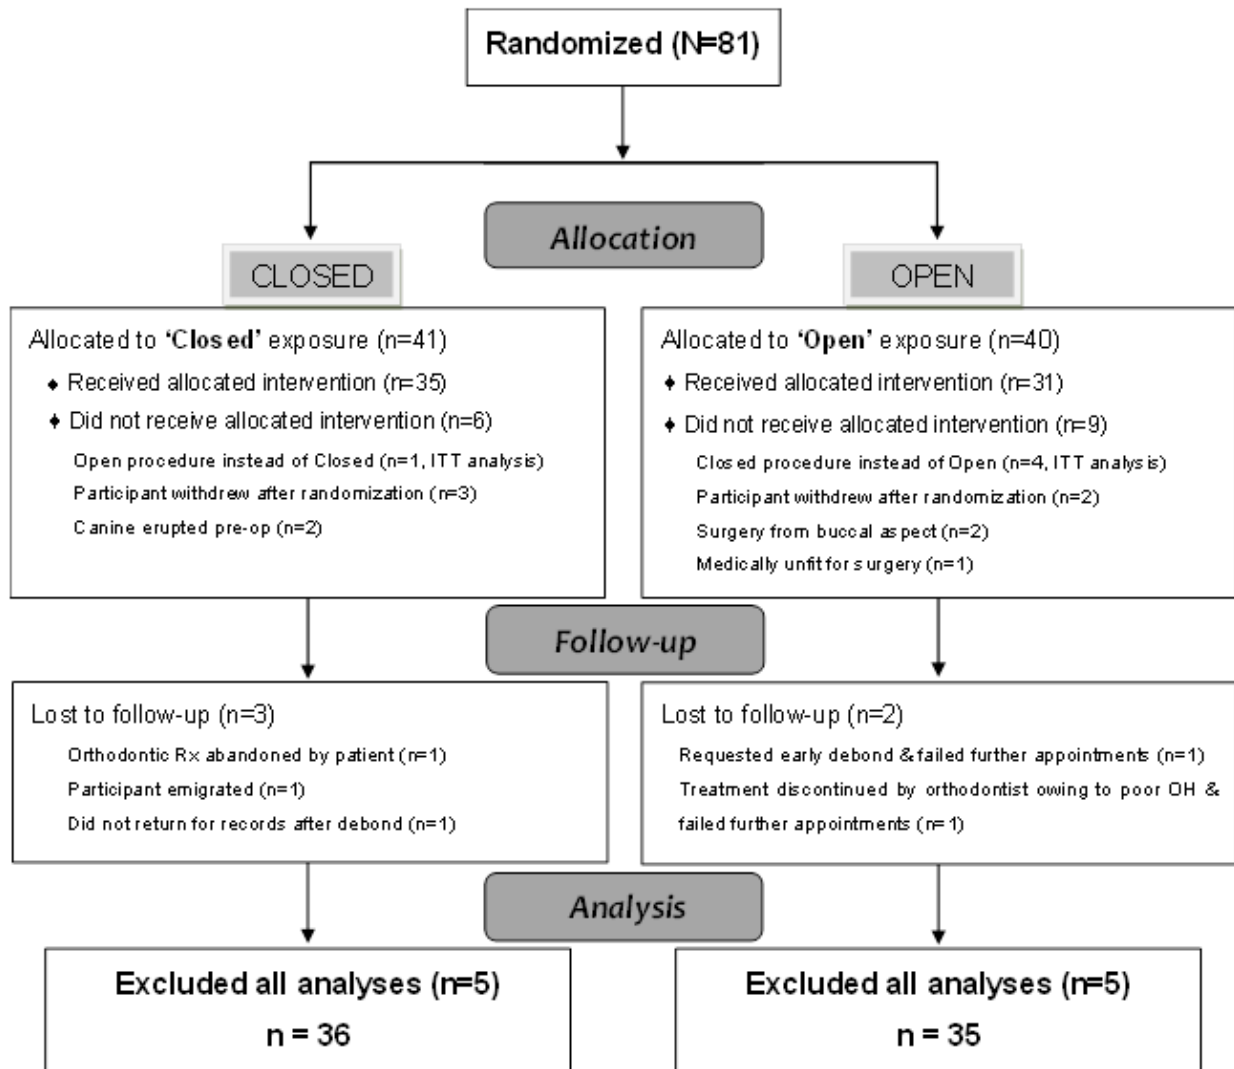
Randomized (N=81)

Allocation

CLOSED

OPEN

Allocated to 'Closed' exposure (n=41)
♦ Received allocated intervention (n=35)
♦ Did not receive allocated intervention (n=6)
Open procedure instead of Closed (n=1, ITT analysis)
Participant withdrew after randomization (n=3)
Canine erupted pre-op (n=2)

Allocated to 'Open' exposure (n=40)
♦ Received allocated intervention (n=31)
♦ Did not receive allocated intervention (n=9)
Closed procedure instead of Open (n=4, ITT analysis)
Participant withdrew after randomization (n=2)
Surgery from buccal aspect (n=2)
Medically unfit for surgery (n=1)

Follow-up

Lost to follow-up (n=3)
Orthodontic Rx abandoned by patient (n=1)
Participant emigrated (n=1)
Did not return for records after debond (n=1)

Lost to follow-up (n=2)
Requested early debond & failed further appointments (n=1)
Treatment discontinued by orthodontist owing to poor OH & failed further appointments (n=1)

Analysis

Excluded all analyses (n=5)
n = 36

Excluded all analyses (n=5)
n = 35